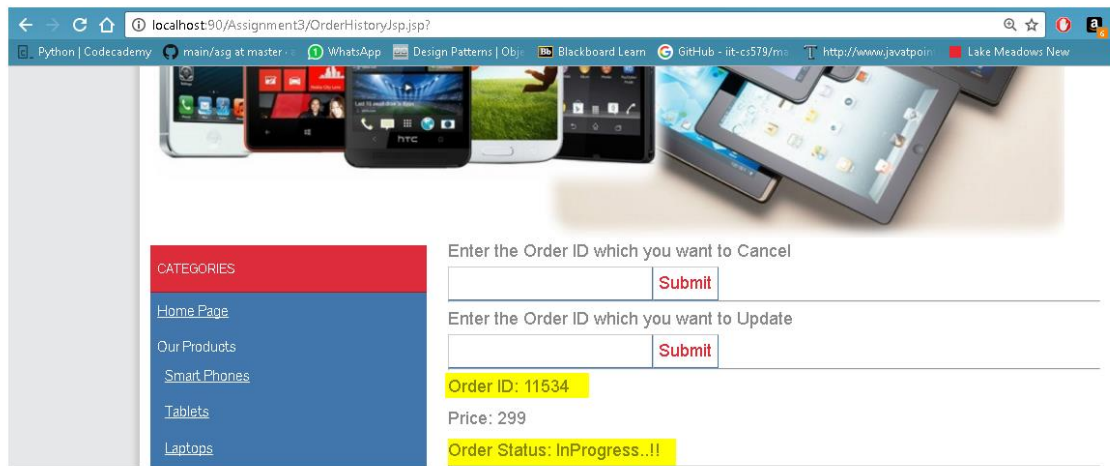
localhost:90/Assignment3/OrderHistoryJsp.jsp?

Python | Codecademy   main/asg at master   WhatsApp   Design Patterns | Obj   Blackboard Learn   GitHub - iit-cs579/ma   http://www.javatpoin   Lake Meadows New

htc

CATEGORIES

Home Page

Our Products

Smart Phones

Tablets

Laptops

Enter the Order ID which you want to Cancel

Submit

Enter the Order ID which you want to Update

Submit

Order ID: 11534

Price: 299

Order Status: InProgress..!!